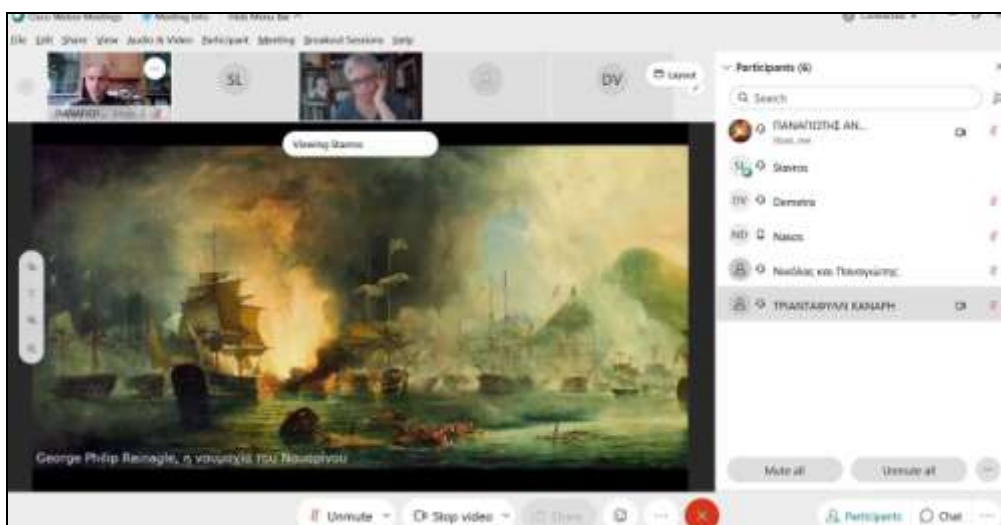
Cisco Webex Meetings  Meeting Info  Hide Menu Bar

File  Edit  Share  View  Audio & Video  Participant  Meeting  Breakout Sessions  Help

SL

DV

Layout

ΠΑΝΑΓΙΩ...

Viewing Stavros

George Philip Reinagle, η ναυμαχία του Ναυαρίνου

Participants (6)

Search

ΠΑΝΑΓΙΩΤΗΣ ΑΝ...
Host, me

Stavros

DV  Demetra

ND  Nakos

Νικόλας και Παναγιώτης

ΤΡΙΑΝΤΑΦΥΛΛ ΚΑΝΑΡΗ

Mute all

Unmute all

Unmute

Stop video

Share

Participants

Chat